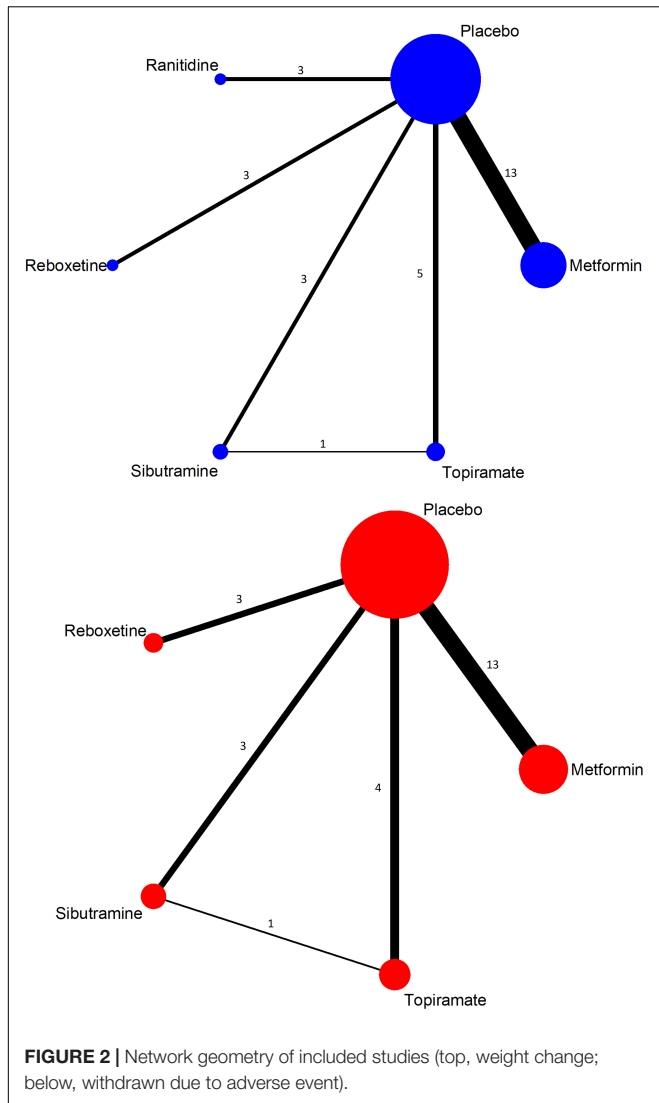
Placebo

Ranitidine

3

3

13

Reboxetine

3

5

Metformin

1

Sibutramine

Topiramate

Placebo

3

Reboxetine

13

3

4

Metformin

Sibutramine

1

Topiramate

**FIGURE 2 |** Network geometry of included studies (top, weight change; below, withdrawn due to adverse event).